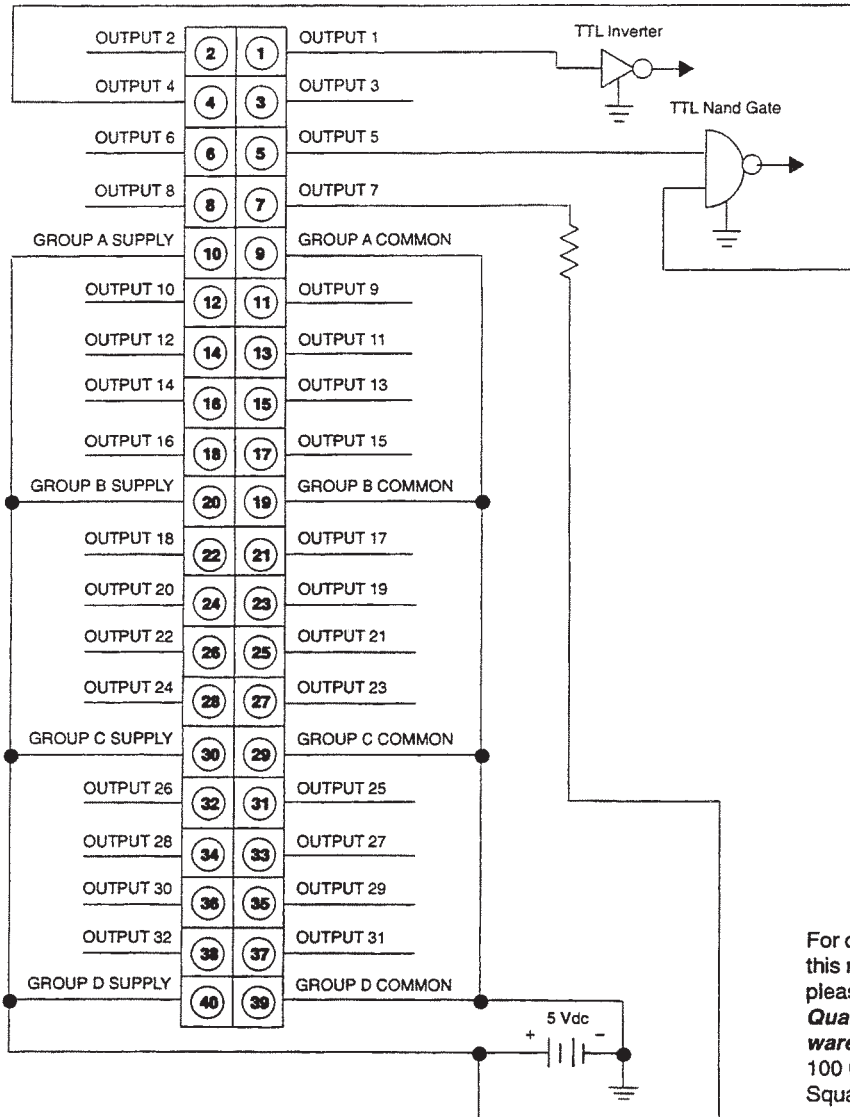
OUTPUT 2
2
1
OUTPUT 1
TTL Inverter
OUTPUT 4
4
3
OUTPUT 3
TTL Nand Gate
OUTPUT 6
6
5
OUTPUT 5
OUTPUT 8
8
7
OUTPUT 7
GROUP A SUPPLY
10
9
GROUP A COMMON
OUTPUT 10
12
11
OUTPUT 9
OUTPUT 12
14
13
OUTPUT 11
OUTPUT 14
16
15
OUTPUT 13
OUTPUT 16
18
17
OUTPUT 15
GROUP B SUPPLY
20
19
GROUP B COMMON
OUTPUT 18
22
21
OUTPUT 17
OUTPUT 20
24
23
OUTPUT 19
OUTPUT 22
26
25
OUTPUT 21
OUTPUT 24
28
27
OUTPUT 23
GROUP C SUPPLY
30
29
GROUP C COMMON
OUTPUT 26
32
31
OUTPUT 25
OUTPUT 28
34
33
OUTPUT 27
OUTPUT 30
36
35
OUTPUT 29
OUTPUT 32
38
37
OUTPUT 31
GROUP D SUPPLY
40
39
GROUP D COMMON
5 Vdc
+
-

For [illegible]
this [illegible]
pleas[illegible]
Qua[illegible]
ware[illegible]
100 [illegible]
Squa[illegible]